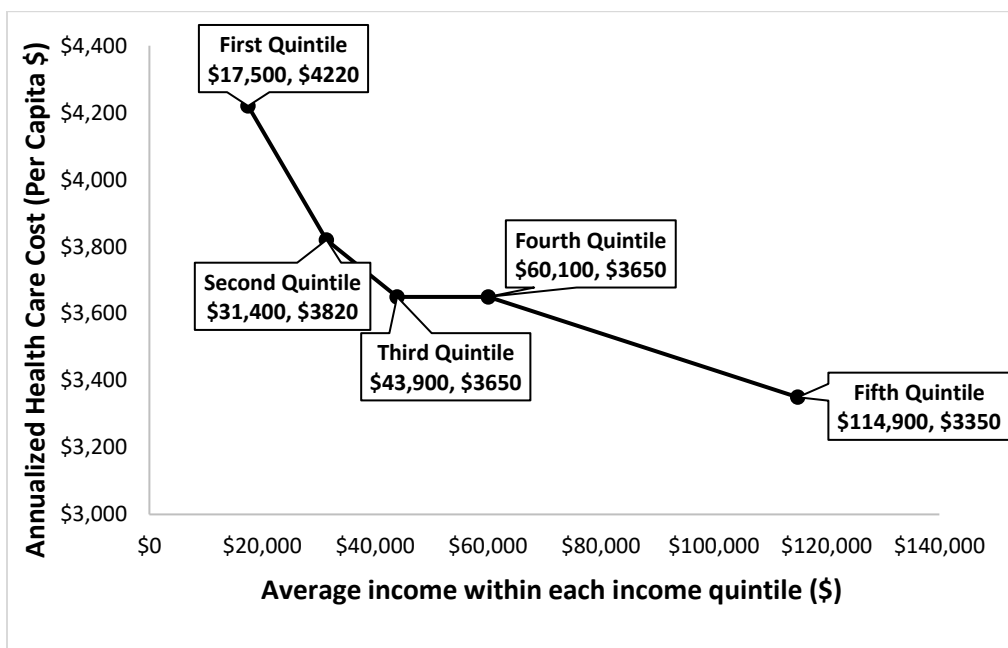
Annualized Health Care Cost (Per Capita $)

$4,400
$4,200
$4,000
$3,800
$3,600
$3,400
$3,200
$3,000

First Quintile
$17,500, $4220

Second Quintile
$31,400, $3820

Third Quintile
$43,900, $3650

Fourth Quintile
$60,100, $3650

Fifth Quintile
$114,900, $3350

$0 $20,000 $40,000 $60,000 $80,000 $100,000 $120,000 $140,000

Average income within each income quintile ($)